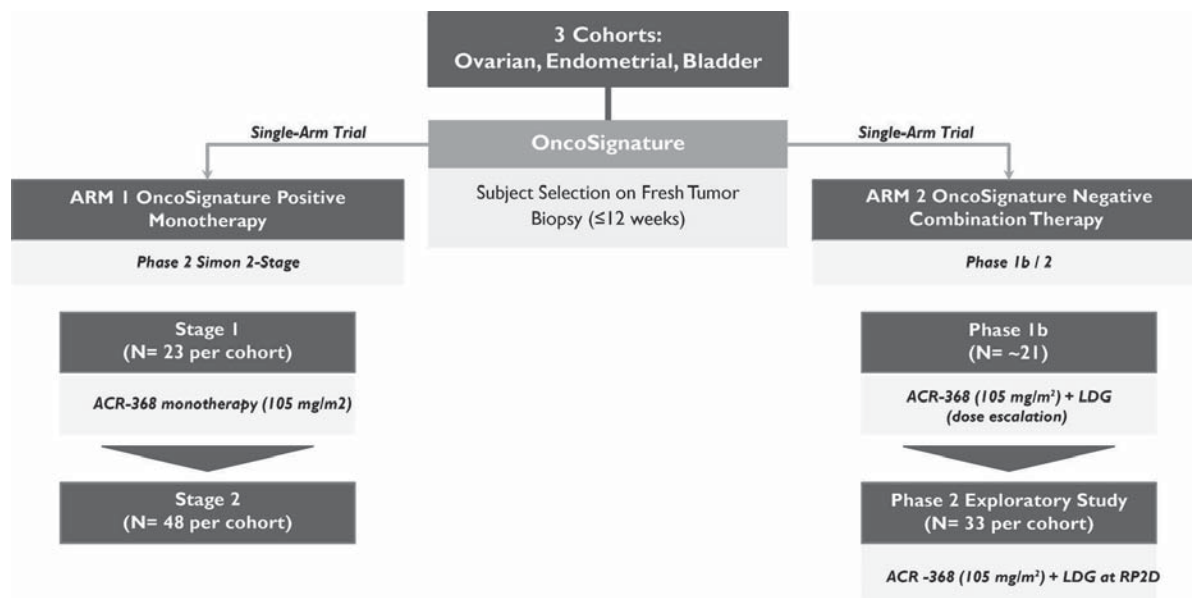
3 Cohorts:
Ovarian, Endometrial, Bladder

OncoSignature

Subject Selection on Fresh Tumor Biopsy (≤12 weeks)

Single-Arm Trial

ARM 1 OncoSignature Positive Monotherapy

Phase 2 Simon 2-Stage

Stage 1
(N= 23 per cohort)

ACR-368 monotherapy (105 mg/m2)

Stage 2
(N= 48 per cohort)

Single-Arm Trial

ARM 2 OncoSignature Negative Combination Therapy

Phase 1b / 2

Phase 1b
(N= ~21)

ACR-368 (105 mg/m$^2$) + LDG
(dose escalation)

Phase 2 Exploratory Study
(N= 33 per cohort)

ACR -368 (105 mg/m$^2$) + LDG at RP2D